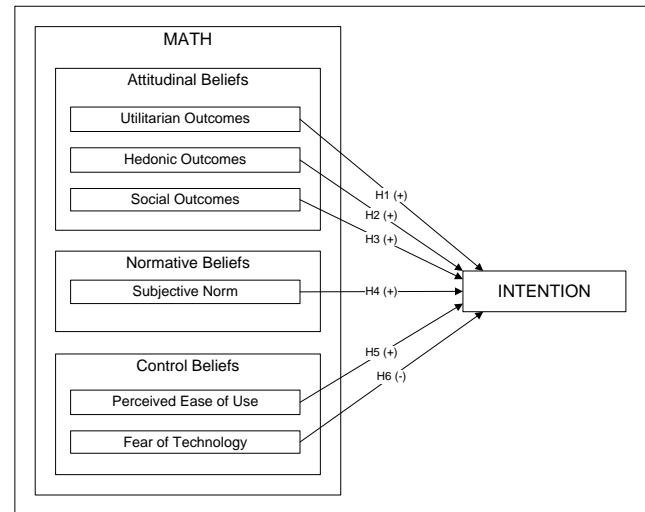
MATH

Attitudinal Beliefs

Utilitarian Outcomes

Hedonic Outcomes

Social Outcomes

Normative Beliefs

Subjective Norm

Control Beliefs

Perceived Ease of Use

Fear of Technology

H1 (+)

H2 (+)

H3 (+)

H4 (+)

H5 (+)

H6 (-)

INTENTION